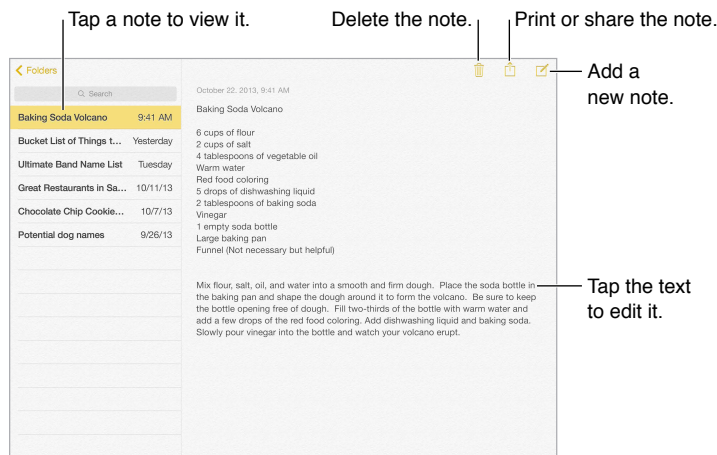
Tap a note to view it.

Delete the note.

Print or share the note.

Add a new note.

Folders

Search

| | |
|---|---|
| Baking Soda Volcano | 9:41 AM |
| Bucket List of Things t... | Yesterday |
| Ultimate Band Name List | Tuesday |
| Great Restaurants in Sa... | 10/11/13 |
| Chocolate Chip Cookie... | 10/7/13 |
| Potential dog names | 9/26/13 |

October 22, 2013, 9:41 AM

Baking Soda Volcano

6 cups of flour
2 cups of salt
4 tablespoons of vegetable oil
Warm water
Red food coloring
5 drops of dishwashing liquid
2 tablespoons of baking soda
Vinegar
1 empty soda bottle
Large baking pan
Funnel (Not necessary but helpful)

Mix flour, salt, oil, and water into a smooth and firm dough. Place the soda bottle in the baking pan and shape the dough around it to form the volcano. Be sure to keep the bottle opening free of dough. Fill two-thirds of the bottle with warm water and add a few drops of the red food coloring. Add dishwashing liquid and baking soda. Slowly pour vinegar into the bottle and watch your volcano erupt.

Tap the text to edit it.